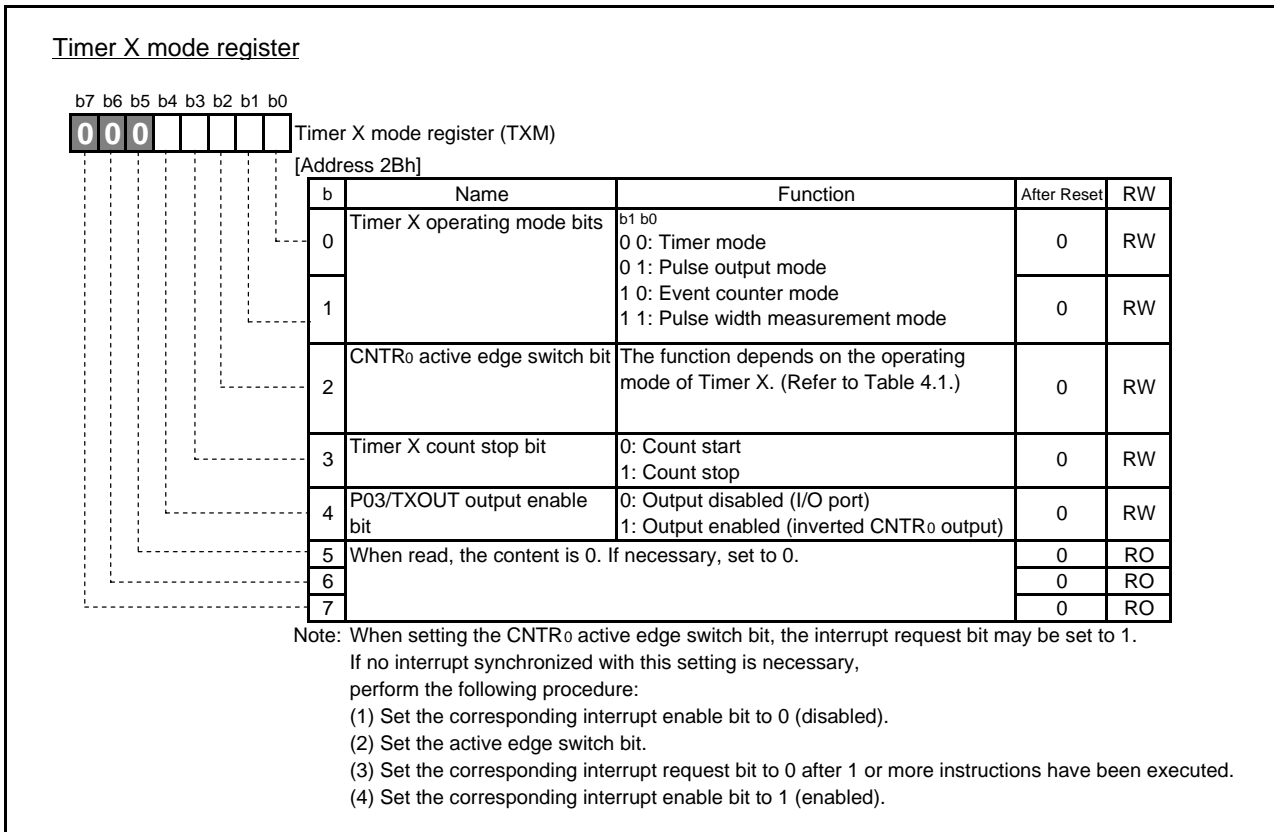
Timer X mode register

b7 b6 b5 b4 b3 b2 b1 b0
0 0 0

Timer X mode register (TXM)
[Address 2Bh]

| b | Name | Function | After Reset | RW |
|---|---|---|---|---|
| 0 | Timer X operating mode bits | b1 b0<br>0 0: Timer mode<br>0 1: Pulse output mode | 0 | RW |
| 1 | | 1 0: Event counter mode<br>1 1: Pulse width measurement mode | 0 | RW |
| 2 | CNTR$_0$ active edge switch bit | The function depends on the operating mode of Timer X. (Refer to Table 4.1.) | 0 | RW |
| 3 | Timer X count stop bit | 0: Count start<br>1: Count stop | 0 | RW |
| 4 | P03/TXOUT output enable bit | 0: Output disabled (I/O port)<br>1: Output enabled (inverted CNTR$_0$ output) | 0 | RW |
| 5 | When read, the content is 0. If necessary, set to 0. | | 0 | RO |
| 6 | | | 0 | RO |
| 7 | | | 0 | RO |

Note: When setting the CNTR$_0$ active edge switch bit, the interrupt request bit may be set to 1. If no interrupt synchronized with this setting is necessary, perform the following procedure:
(1) Set the corresponding interrupt enable bit to 0 (disabled).
(2) Set the active edge switch bit.
(3) Set the corresponding interrupt request bit to 0 after 1 or more instructions have been executed.
(4) Set the corresponding interrupt enable bit to 1 (enabled).